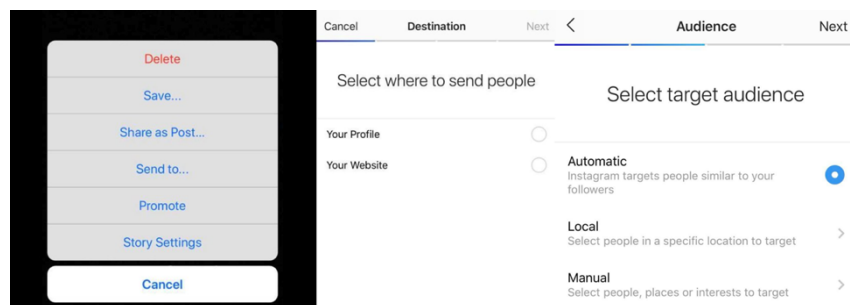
Delete
Save...
Share as Post...
Send to...
Promote
Story Settings
Cancel

Cancel
Destination
Next

Select where to send people

Your Profile
Your Website

<
Audience
Next

Select target audience

Automatic
Instagram targets people similar to your followers

Local
Select people in a specific location to target

Manual
Select people, places or interests to target